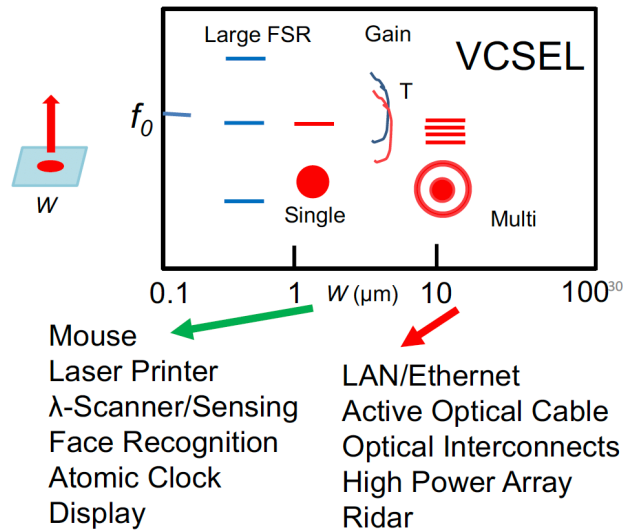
Large FSR

Gain

VCSEL

T

$f_0$

$w$

Single

Multi

0.1

1

$w$ (μm)

10

100

30

Mouse
Laser Printer
λ-Scanner/Sensing
Face Recognition
Atomic Clock
Display

LAN/Ethernet
Active Optical Cable
Optical Interconnects
High Power Array
Ridar